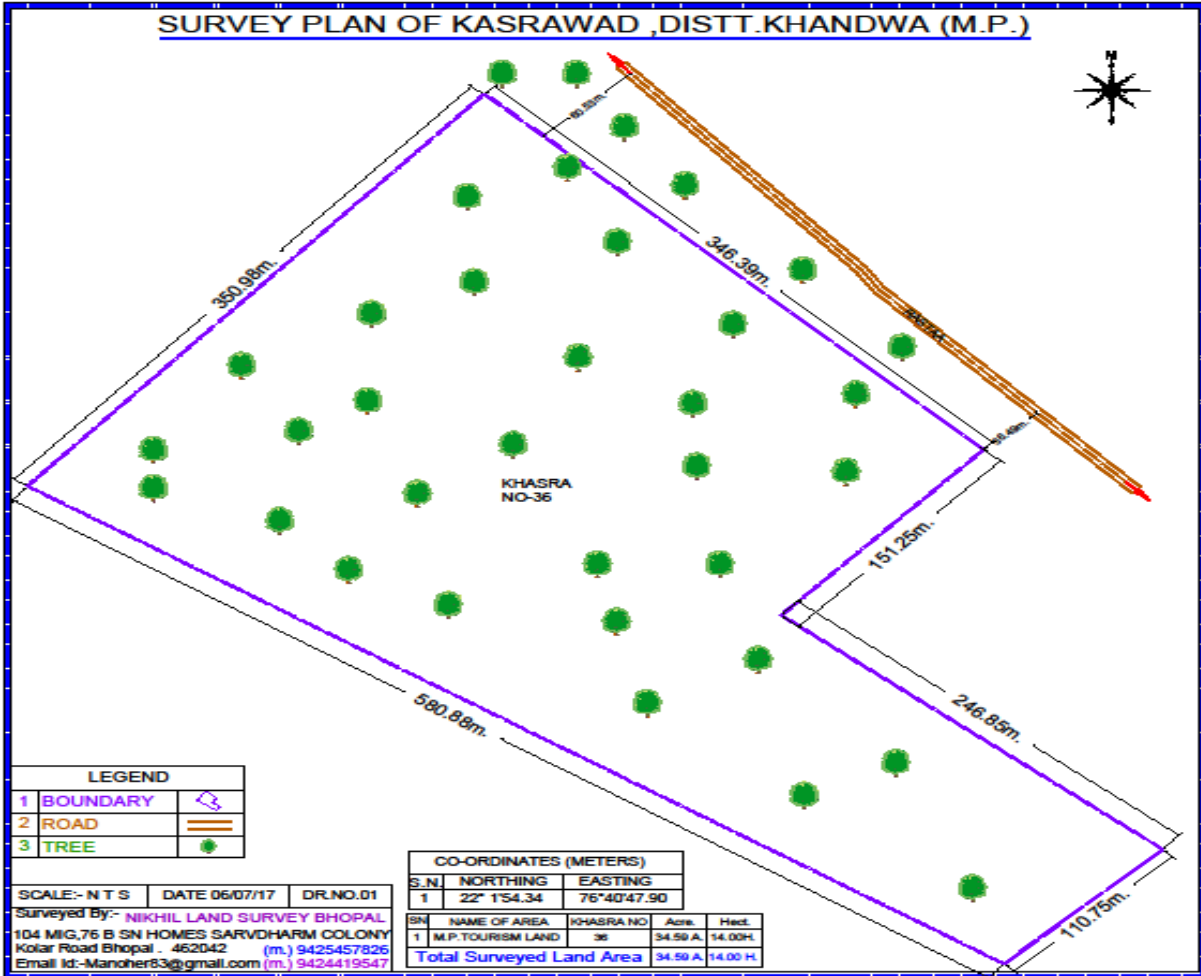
SURVEY PLAN OF KASRAWAD ,DISTT.KHANDWA (M.P.)

N

60.55m.

346.39m.

350.98m.

ROAD

56.49m.

KHASRA NO-36

151.25m.

580.88m.

246.85m.

110.75m.

| LEGEND | |
|---|---|
| 1 BOUNDARY | |
| 2 ROAD | |
| 3 TREE | |

| SCALE:- N T S | DATE 06/07/17 | DR.NO.01 |
|---|---|---|

Surveyed By:- NIKHIL LAND SURVEY BHOPAL
104 MIG,76 B SN HOMES SARVDHARM COLONY
Kolar Road Bhopal . 462042 (m.) 9425457826
Email Id:-Manoher83@gmail.com (m.) 9424419547

CO-ORDINATES (METERS)

| S.N. | NORTHING | EASTING |
|---|---|---|
| 1 | 22° 1'54.34 | 76°40'47.90 |

| SN | NAME OF AREA | KHASRA NO | Acre. | Hect. |
|---|---|---|---|---|
| 1 | M.P.TOURISM LAND | 36 | 34.59 A. | 14.00H. |
| | Total Surveyed Land Area | | 34.59 A. | 14.00 H. |